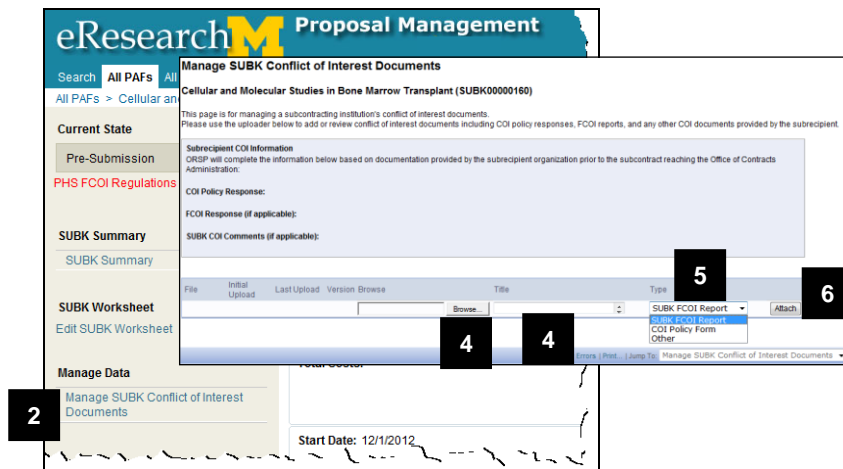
eResearch Proposal Management

Search All PAFs All

All PAFs > Cellular and

Current State

Pre-Submission

PHS FCOI Regulations

SUBK Summary

SUBK Summary

SUBK Worksheet

Edit SUBK Worksheet

Manage Data

Manage SUBK Conflict of Interest Documents

2

Manage SUBK Conflict of Interest Documents

Cellular and Molecular Studies in Bone Marrow Transplant (SUBK00000160)

This page is for managing a subcontracting institution's conflict of interest documents.
Please use the uploader below to add or review conflict of interest documents including COI policy responses, FCOI reports, and any other COI documents provided by the subrecipient.

Subrecipient COI Information
ORSP will complete the information below based on documentation provided by the subrecipient organization prior to the subcontract reaching the Office of Contracts Administration:

COI Policy Response:

FCOI Response (if applicable):

SUBK COI Comments (if applicable):

File | Initial Upload | Last Upload | Version | Browse | Title | Type

Browse...

SUBK FCOI Report

SUBK FCOI Report
COI Policy Form
Other

Attach

5

6

4

4

Errors | Print... | Jump To: Manage SUBK Conflict of Interest Documents

Total Costs:

Start Date: 12/1/2012